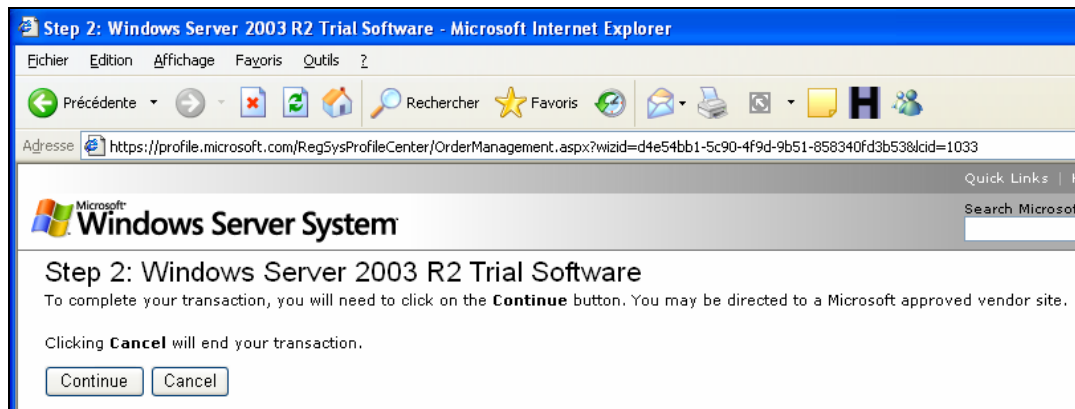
Step 2: Windows Server 2003 R2 Trial Software - Microsoft Internet Explorer

Fichier Edition Affichage Favoris Outils ?

Précédente Rechercher Favoris

Adresse https://profile.microsoft.com/RegSysProfileCenter/OrderManagement.aspx?wizid=d4e54bb1-5c90-4f9d-9b51-858340fd3b53&lcid=1033

Quick Links |

Microsoft Windows Server System

Search Microsof

Step 2: Windows Server 2003 R2 Trial Software

To complete your transaction, you will need to click on the **Continue** button. You may be directed to a Microsoft approved vendor site.

Clicking **Cancel** will end your transaction.

Continue Cancel